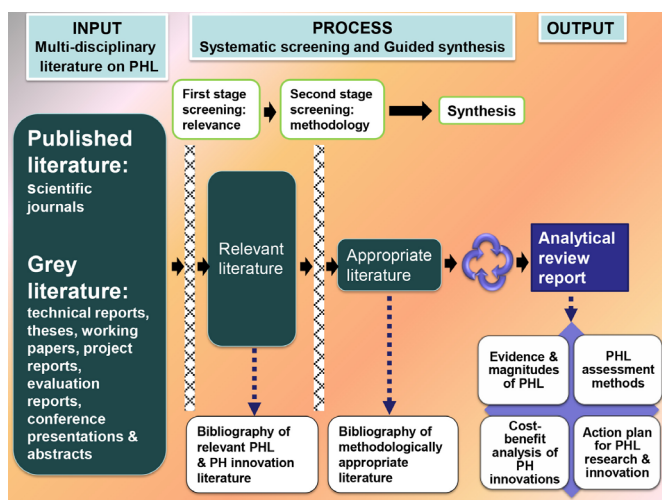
INPUT
Multi-disciplinary literature on PHL

PROCESS
Systematic screening and Guided synthesis

OUTPUT

First stage screening: relevance

Second stage screening: methodology

Synthesis

Published literature: scientific journals

Grey literature: technical reports, theses, working papers, project reports, evaluation reports, conference presentations & abstracts

Relevant literature

Appropriate literature

Analytical review report

Evidence & magnitudes of PHL

PHL assessment methods

Cost-benefit analysis of PH innovations

Action plan for PHL research & innovation

Bibliography of relevant PHL & PH innovation literature

Bibliography of methodologically appropriate literature